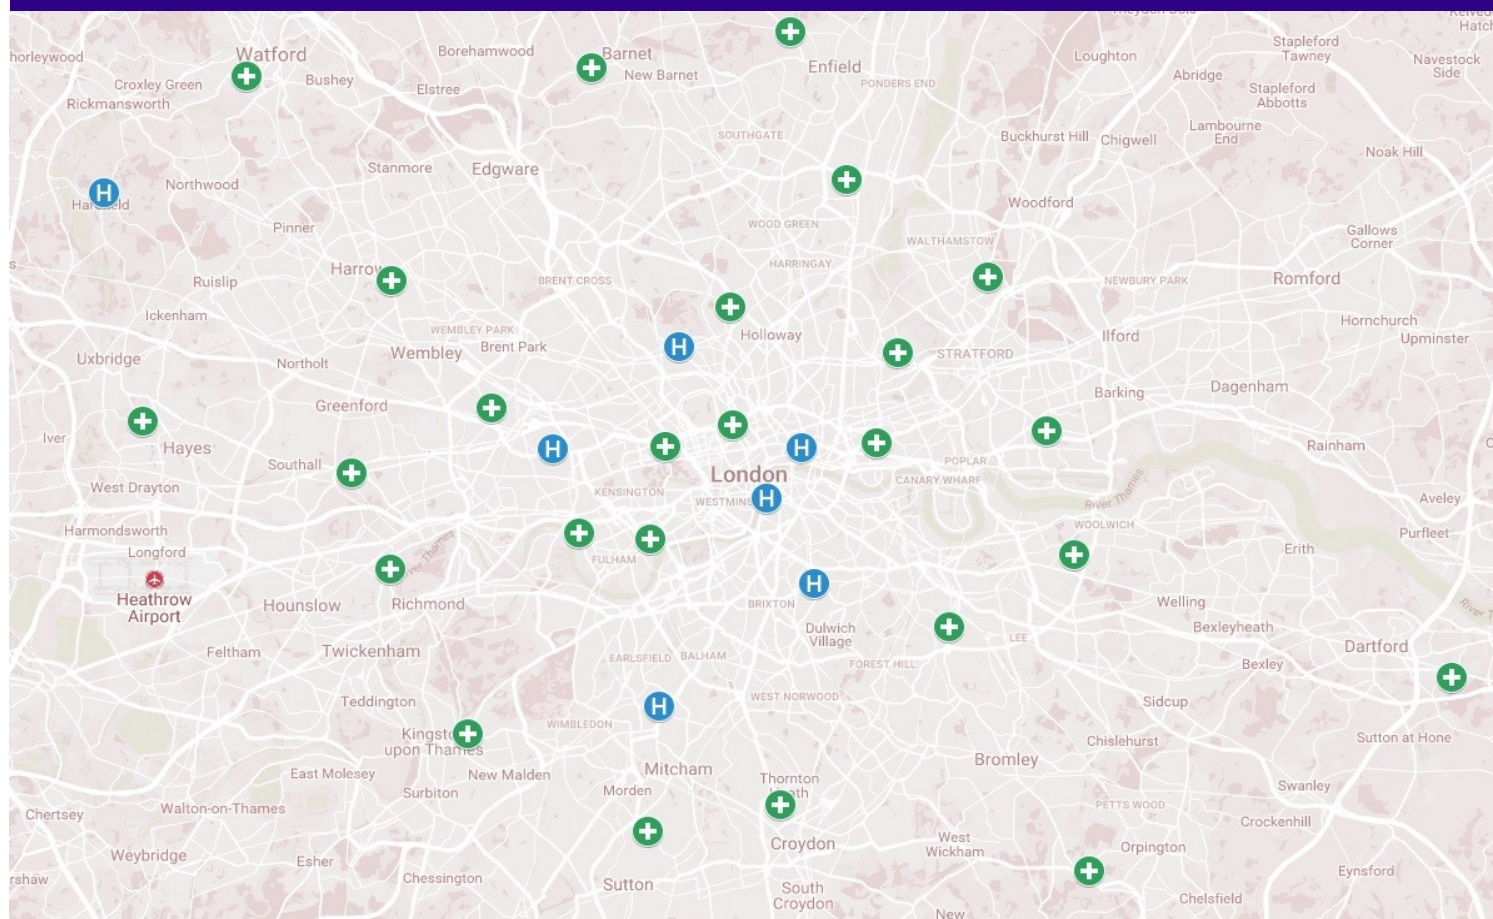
horleywood
Watford
Croxley Green
Rickmansworth
Bushey
Borehamwood
Elstree
Barnet
New Barnet
Enfield
PONDERS END
Loughton
Stapleford Tawney
Navestock Side
Abridge
Stapleford Abbotts
Lambourne End
Buckhurst Hill
Chigwell
Noak Hill
SOUTHGATE
Stanmore
Edgware
Northwood
Harefield
Pinner
WOOD GREEN
Woodford
WALTHAMSTOW
Gallows Corner
HARRINGAY
Harrow
Ruislip
BRENT CROSS
NEWBURY PARK
Romford
Ickenham
WEMBLEY PARK
Holloway
Hornchurch
Upminster
Ilford
Uxbridge
Northolt
Wembley
Brent Park
STRATFORD
Greenford
Barking
Dagenham
Iver
Hayes
Southall
London
POPLAR
CANARY WHARF
Rainham
West Drayton
KENSINGTON
WESTMINSTER
River Thames
Aveley
WOOLWICH
Harmondsworth
Longford
Purfleet
FULHAM
Erith
Heathrow Airport
Hounslow
Richmond
BRIXTON
Welling
Bexleyheath
Dulwich Village
LEE
Feltham
Twickenham
EARLSFIELD
BALHAM
FOREST HILL
Bexley
Dartford
WEST NORWOOD
Teddington
Sidcup
WIMBLEDON
Kingston upon Thames
Chislehurst
Sutton at Hone
Mitcham
Thornton Heath
Bromley
East Molesey
New Malden
Morden
Swanley
Surbiton
PETTS WOOD
Chertsey
Walton-on-Thames
Crockenhill
Croydon
West Wickham
Orpington
Weybridge
Esher
Eynsford
rshaw
Chessington
Sutton
South Croydon
Chelsfield
New